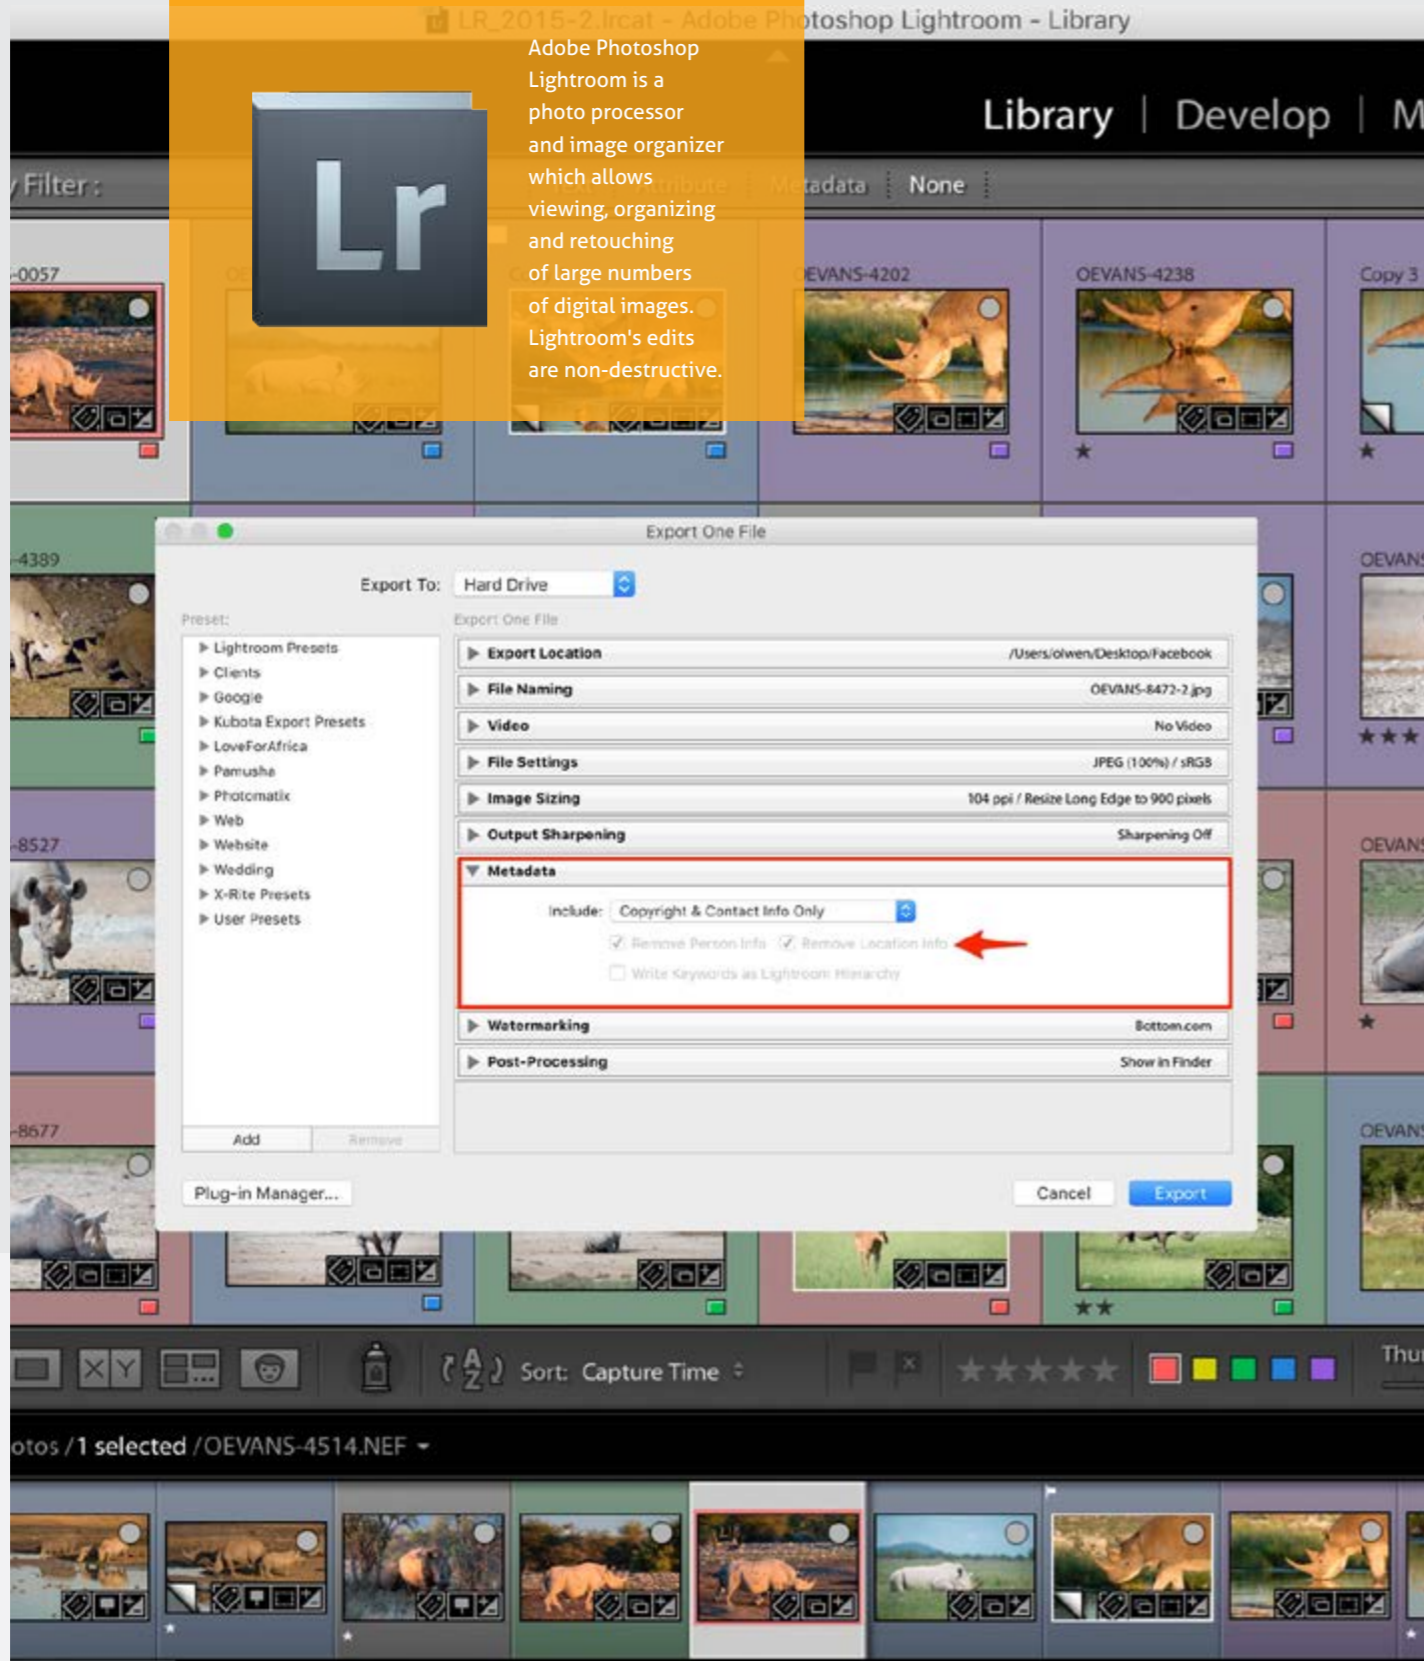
LR_2015-2.lrcat - Adobe Photoshop Lightroom - Library

Lr

Adobe Photoshop Lightroom is a photo processor and image organizer which allows viewing, organizing and retouching of large numbers of digital images. Lightroom's edits are non-destructive.

Library | Develop | M

Filter : Metadata None

-0057 OEVANS-4202 OEVANS-4238 Copy 3

-4389 OEVANS

-8527 OEVANS

-8677 OEVANS

Export One File

Export To: Hard Drive

Preset:

Export One File

Lightroom Presets
Clients
Google
Kubota Export Presets
LoveForAfrica
Pamusha
Photomatix
Web
Website
Wedding
X-Rite Presets
User Presets

| | |
|---|---|
| Export Location | /Users/olwen/Desktop/Facebook |
| File Naming | OEVANS-8472-2.jpg |
| Video | No Video |
| File Settings | JPEG (100%) / sRGB |
| Image Sizing | 104 ppi / Resize Long Edge to 900 pixels |
| Output Sharpening | Sharpening Off |

Metadata

Include: Copyright & Contact Info Only

Remove Person Info   Remove Location Info

Write Keywords as Lightroom Hierarchy

| | |
|---|---|
| Watermarking | Bottom.com |
| Post-Processing | Show in Finder |

Add Remove

Plug-in Manager...

Cancel Export

Sort: Capture Time

Thu

otos / 1 selected / OEVANS-4514.NEF